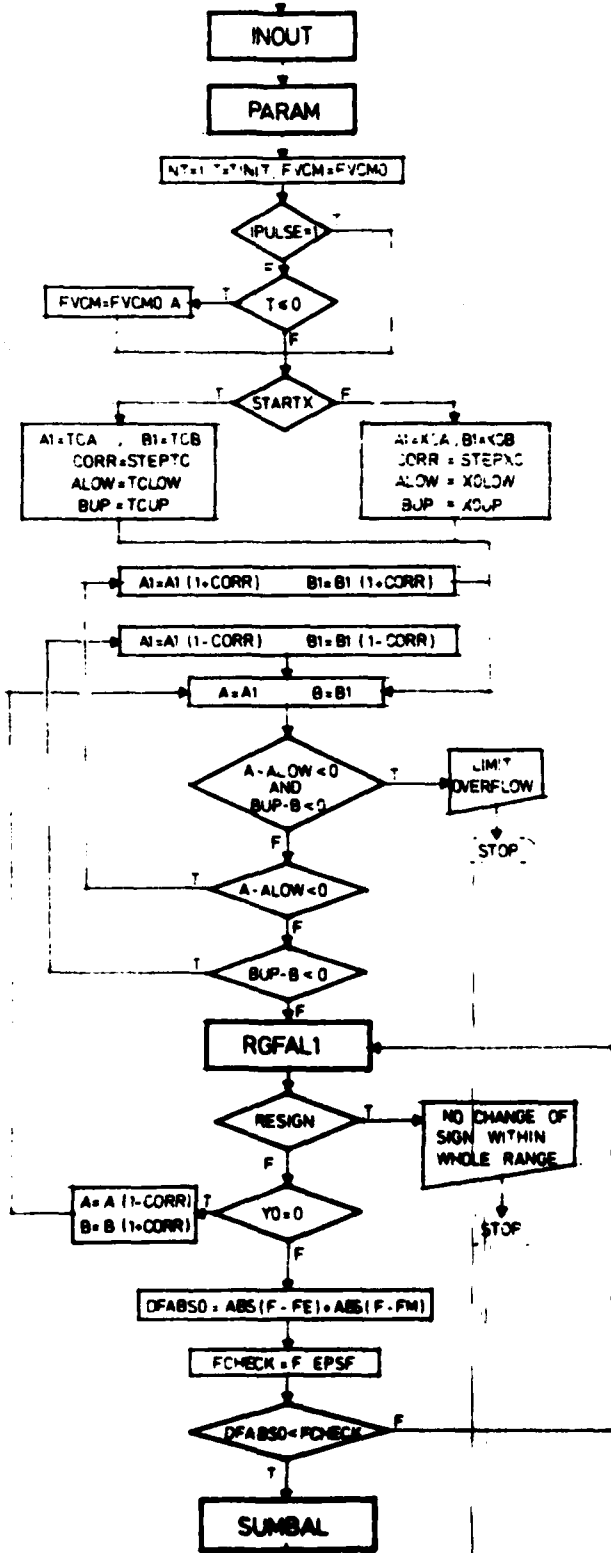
INOUT

PARAM

NT=1 T=TINIT FVCM=FVCMO

IPULSE=1

=

FVCM=FVCMO A

T

T<0

F

T

STARTX

F

A1=TCA , B1=TCB
CORR=STEPTC
ALOW=TCLOW
BUP=TCUP

A1=XCA , B1=XCB
CORR = STEPXC
ALOW = XOLOW
BUP = XOUP

A1=A1 (1+CORR) B1=B1 (1+CORR)

A1=A1 (1-CORR) B1=B1 (1-CORR)

A=A1 B=B1

A-ALOW<0
AND
BUP-B<0

T

LIMIT
OVERFLOW

STOP

F

T

A-ALOW<0

F

T

BUP-B<0

F

RGFAL1

RESIGN

T

NO CHANGE OF
SIGN WITHIN
WHOLE RANGE

STOP

F

A=A (1-CORR)
B=B (1+CORR)

T

Y0=0

F

DFABSO = ABS(F-FE)+ABS(F-FM)

FCHECK=F EPSF

DFABSO<FCHECK

F

T

SUMBAL